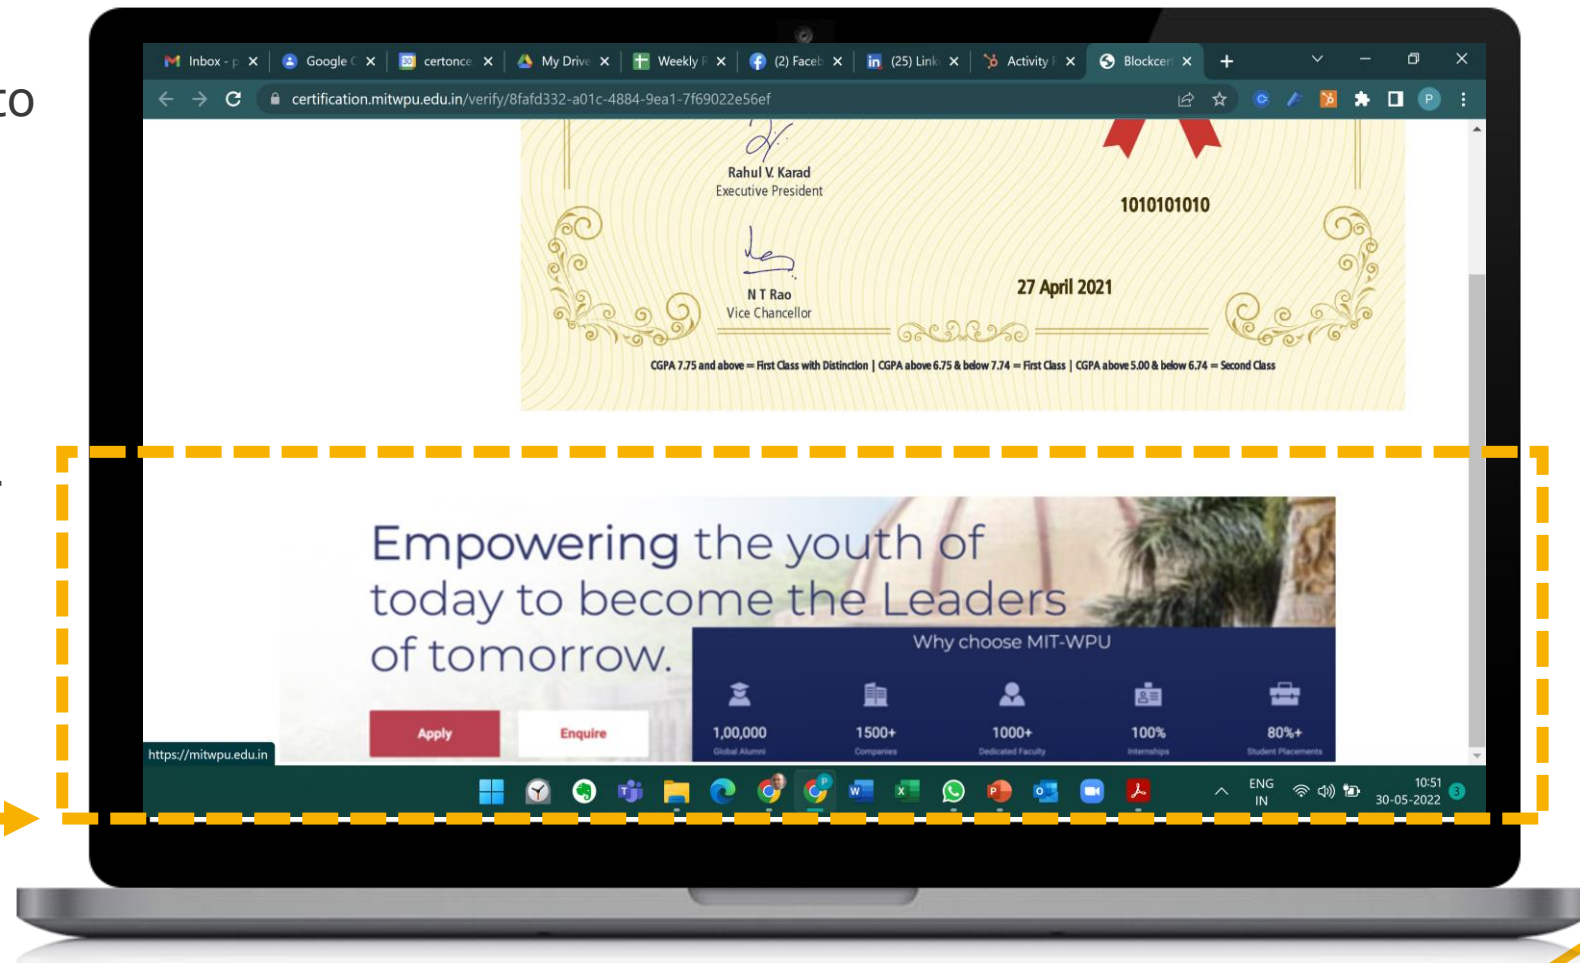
to

Inbox - p × Google C × certonce × My Drive × Weekly R × (2) Faceb × (25) Link × Activity F × Blockcer ×

certification.mitwpu.edu.in/verify/8fafd332-a01c-4884-9ea1-7f69022e56ef

Rahul V. Karad
Executive President

1010101010

N T Rao
Vice Chancellor

27 April 2021

CGPA 7.75 and above = First Class with Distinction | CGPA above 6.75 & below 7.74 = First Class | CGPA above 5.00 & below 6.74 = Second Class

Empowering the youth of today to become the Leaders of tomorrow.

Why choose MIT-WPU

Apply

Enquire

1,00,000
Global Alumni

1500+
Companies

1000+
Dedicated Faculty

100%
Internships

80%+
Student Placements

https://mitwpu.edu.in

ENG
IN

10:51
30-05-2022